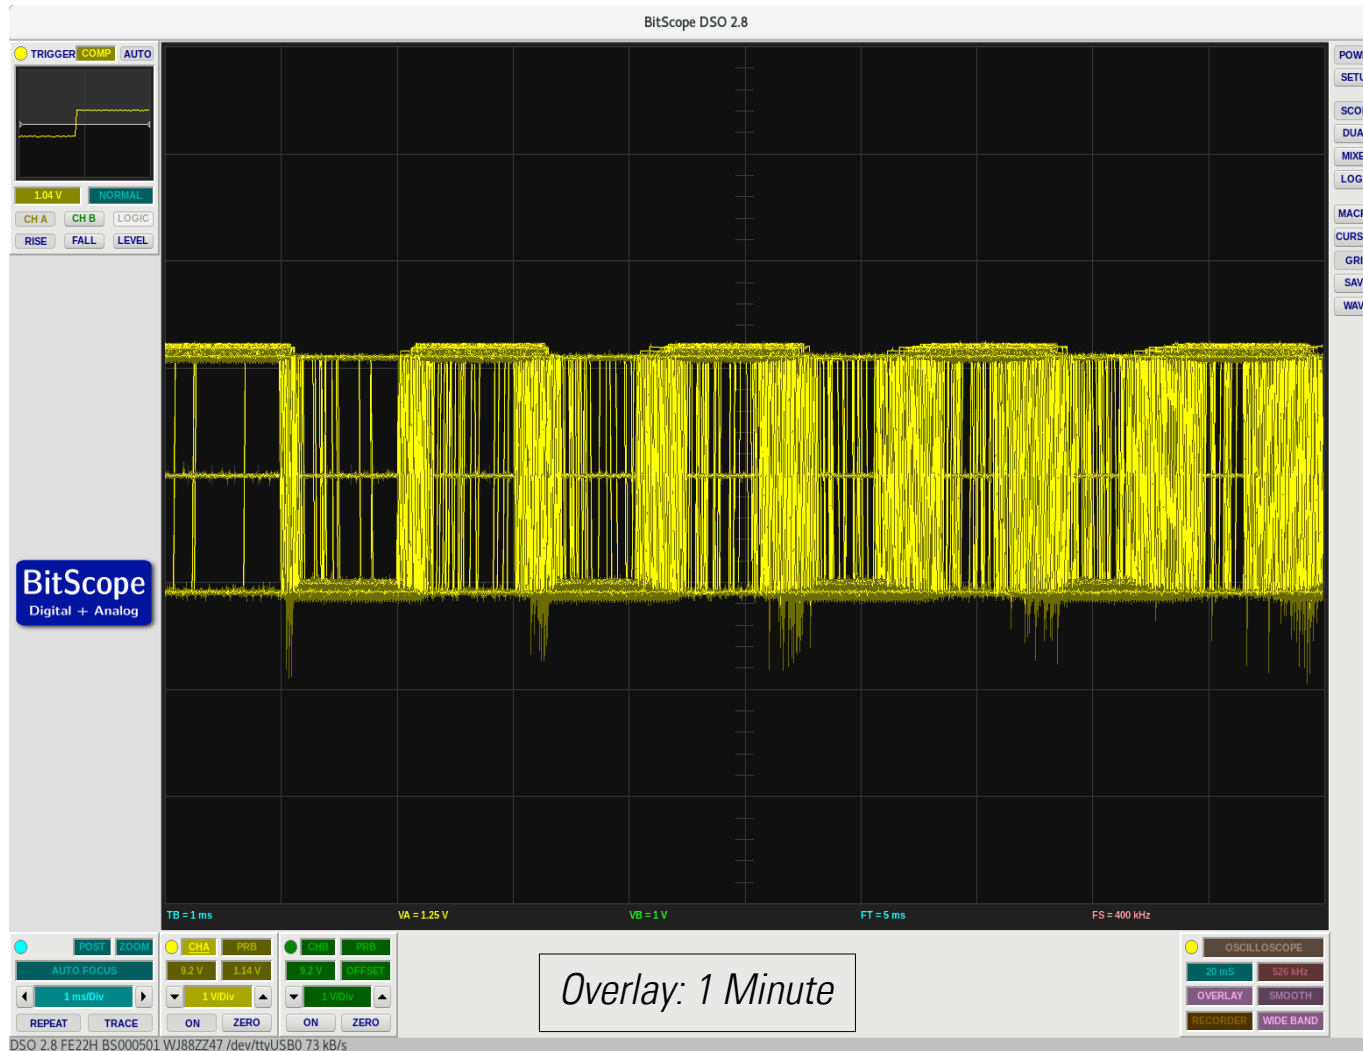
BitScope DSO 2.8

TRIGGER COMP AUTO

1.04 V NORMAL

CH A CH B LOGIC

RISE FALL LEVEL

BitScope
Digital + Analog

POW
SETU
SCO
DUA
MIXE
LOG
MACR
CURS
GRI
SAV
WAV

TB = 1 ms VA = 1.25 V VB = 1 V FT = 5 ms FS = 400 kHz

POST ZOOM
AUTO FOCUS
1 ms/Div
REPEAT TRACE

CHA PRB
9.2 V 1.14 V
1 V/Div
ON ZERO

CHB PRB
9.2 V OFFSET
1 V/Div
ON ZERO

Overlay: 1 Minute

OSCILLOSCOPE
20 mS 526 kHz
OVERLAY SMOOTH
RECORDER WIDE BAND

DSO 2.8 FE22H BS000501 WJ88ZZ47 /dev/ttyUSB0 73 kB/s